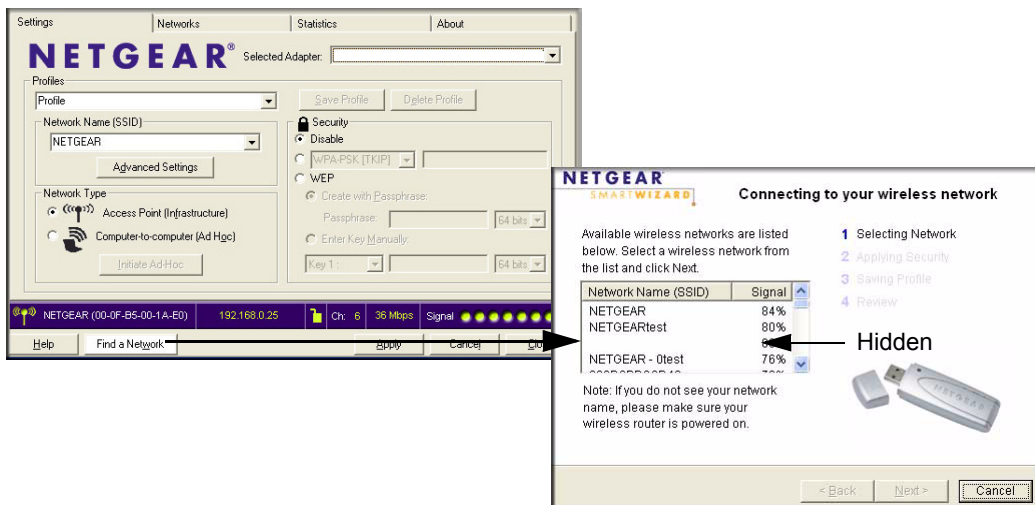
Settings | Networks | Statistics | About

NETGEAR® Selected Adapter:

Profiles
Profile
Save Profile | Delete Profile

Network Name (SSID)
NETGEAR
Advanced Settings

Security
Disable
WPA-PSK [TKIP]
WEP
Create with Passphrase:
Passphrase: 64 bits
Enter Key Manually:
Key 1: 64 bits

Network Type
Access Point (Infrastructure)
Computer-to-computer (Ad Hoc)
Initiate Ad-Hoc

NETGEAR (00-0F-B5-00-1A-E0) 192.168.0.25 Ch: 6 36 Mbps Signal

Help | Find a Network | Apply | Cancel | Clo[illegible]

NETGEAR
SMARTWIZARD
Connecting to your wireless network

Available wireless networks are listed below. Select a wireless network from the list and click Next.

| Network Name (SSID) | Signal |
|---|---|
| NETGEAR | 84% |
| NETGEARtest | 80% |
| | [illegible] |
| NETGEAR - 0test | 76% |
| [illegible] | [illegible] |

Hidden

Note: If you do not see your network name, please make sure your wireless router is powered on.

1 Selecting Network
2 Applying Security
3 Saving Profile
4 Review

NETGEAR

< Back | Next > | Cancel